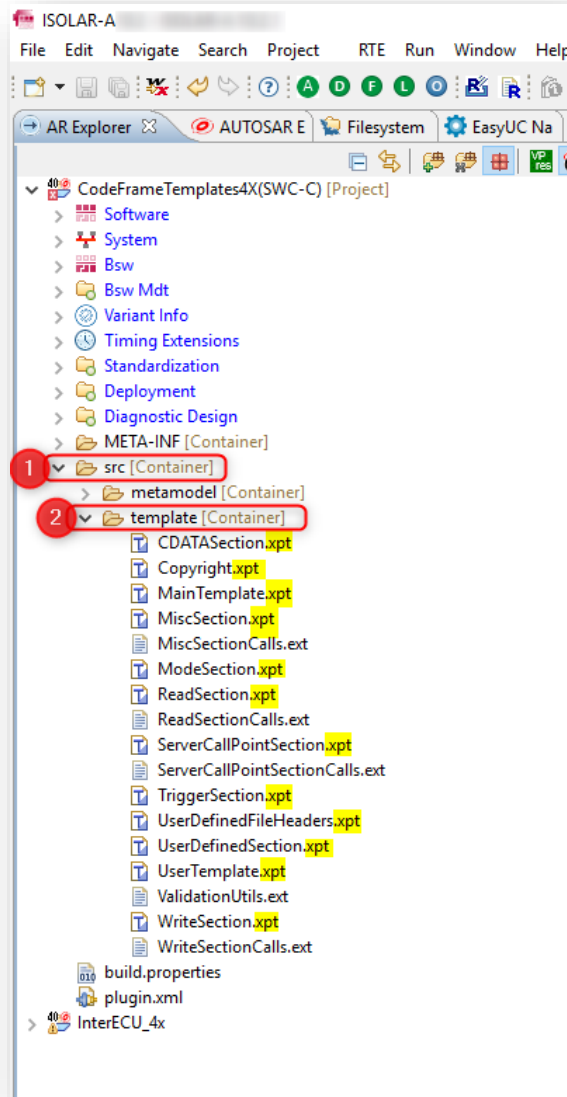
ISOLAR-A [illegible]

File Edit Navigate Search Project RTE Run Window Help

AR Explorer AUTOSAR E Filesystem EasyUC Na

CodeFrameTemplates4X(SWC-C) [Project]
Software
System
Bsw
Bsw Mdt
Variant Info
Timing Extensions
Standardization
Deployment
Diagnostic Design
META-INF [Container]
1 src [Container]
metamodel [Container]
2 template [Container]
CDATASection.xpt
Copyright.xpt
MainTemplate.xpt
MiscSection.xpt
MiscSectionCalls.ext
ModeSection.xpt
ReadSection.xpt
ReadSectionCalls.ext
ServerCallPointSection.xpt
ServerCallPointSectionCalls.ext
TriggerSection.xpt
UserDefinedFileHeaders.xpt
UserDefinedSection.xpt
UserTemplate.xpt
ValidationUtils.ext
WriteSection.xpt
WriteSectionCalls.ext
build.properties
plugin.xml
InterECU_4x